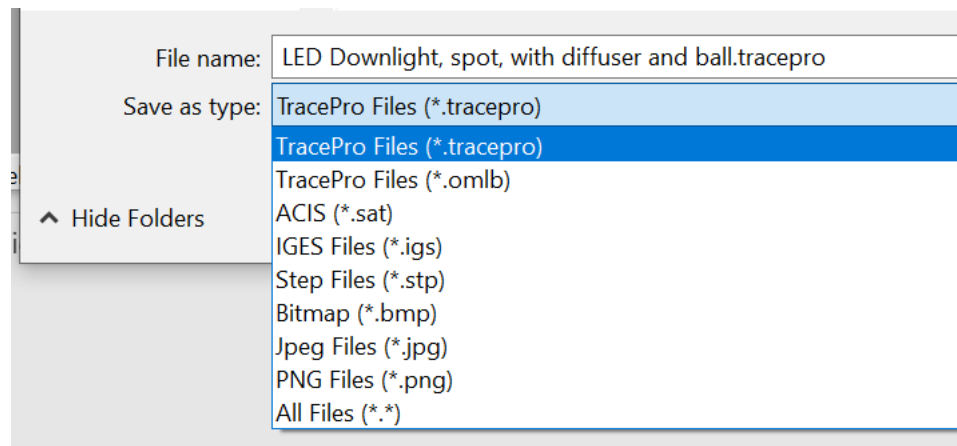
File name: LED Downlight, spot, with diffuser and ball.tracepro

Save as type: TracePro Files (*.tracepro)

TracePro Files (*.tracepro)
TracePro Files (*.omlb)
ACIS (*.sat)
IGES Files (*.igs)
Step Files (*.stp)
Bitmap (*.bmp)
Jpeg Files (*.jpg)
PNG Files (*.png)
All Files (*.*)

Hide Folders